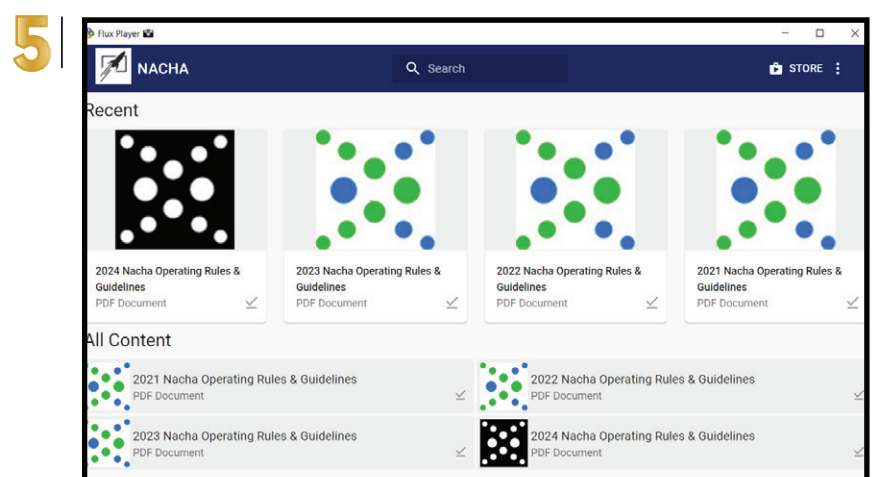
5

Flux Player

NACHA

Search

STORE

Recent

2024 Nacha Operating Rules & Guidelines
PDF Document

2023 Nacha Operating Rules & Guidelines
PDF Document

2022 Nacha Operating Rules & Guidelines
PDF Document

2021 Nacha Operating Rules & Guidelines
PDF Document

All Content

2021 Nacha Operating Rules & Guidelines
PDF Document

2022 Nacha Operating Rules & Guidelines
PDF Document

2023 Nacha Operating Rules & Guidelines
PDF Document

2024 Nacha Operating Rules & Guidelines
PDF Document